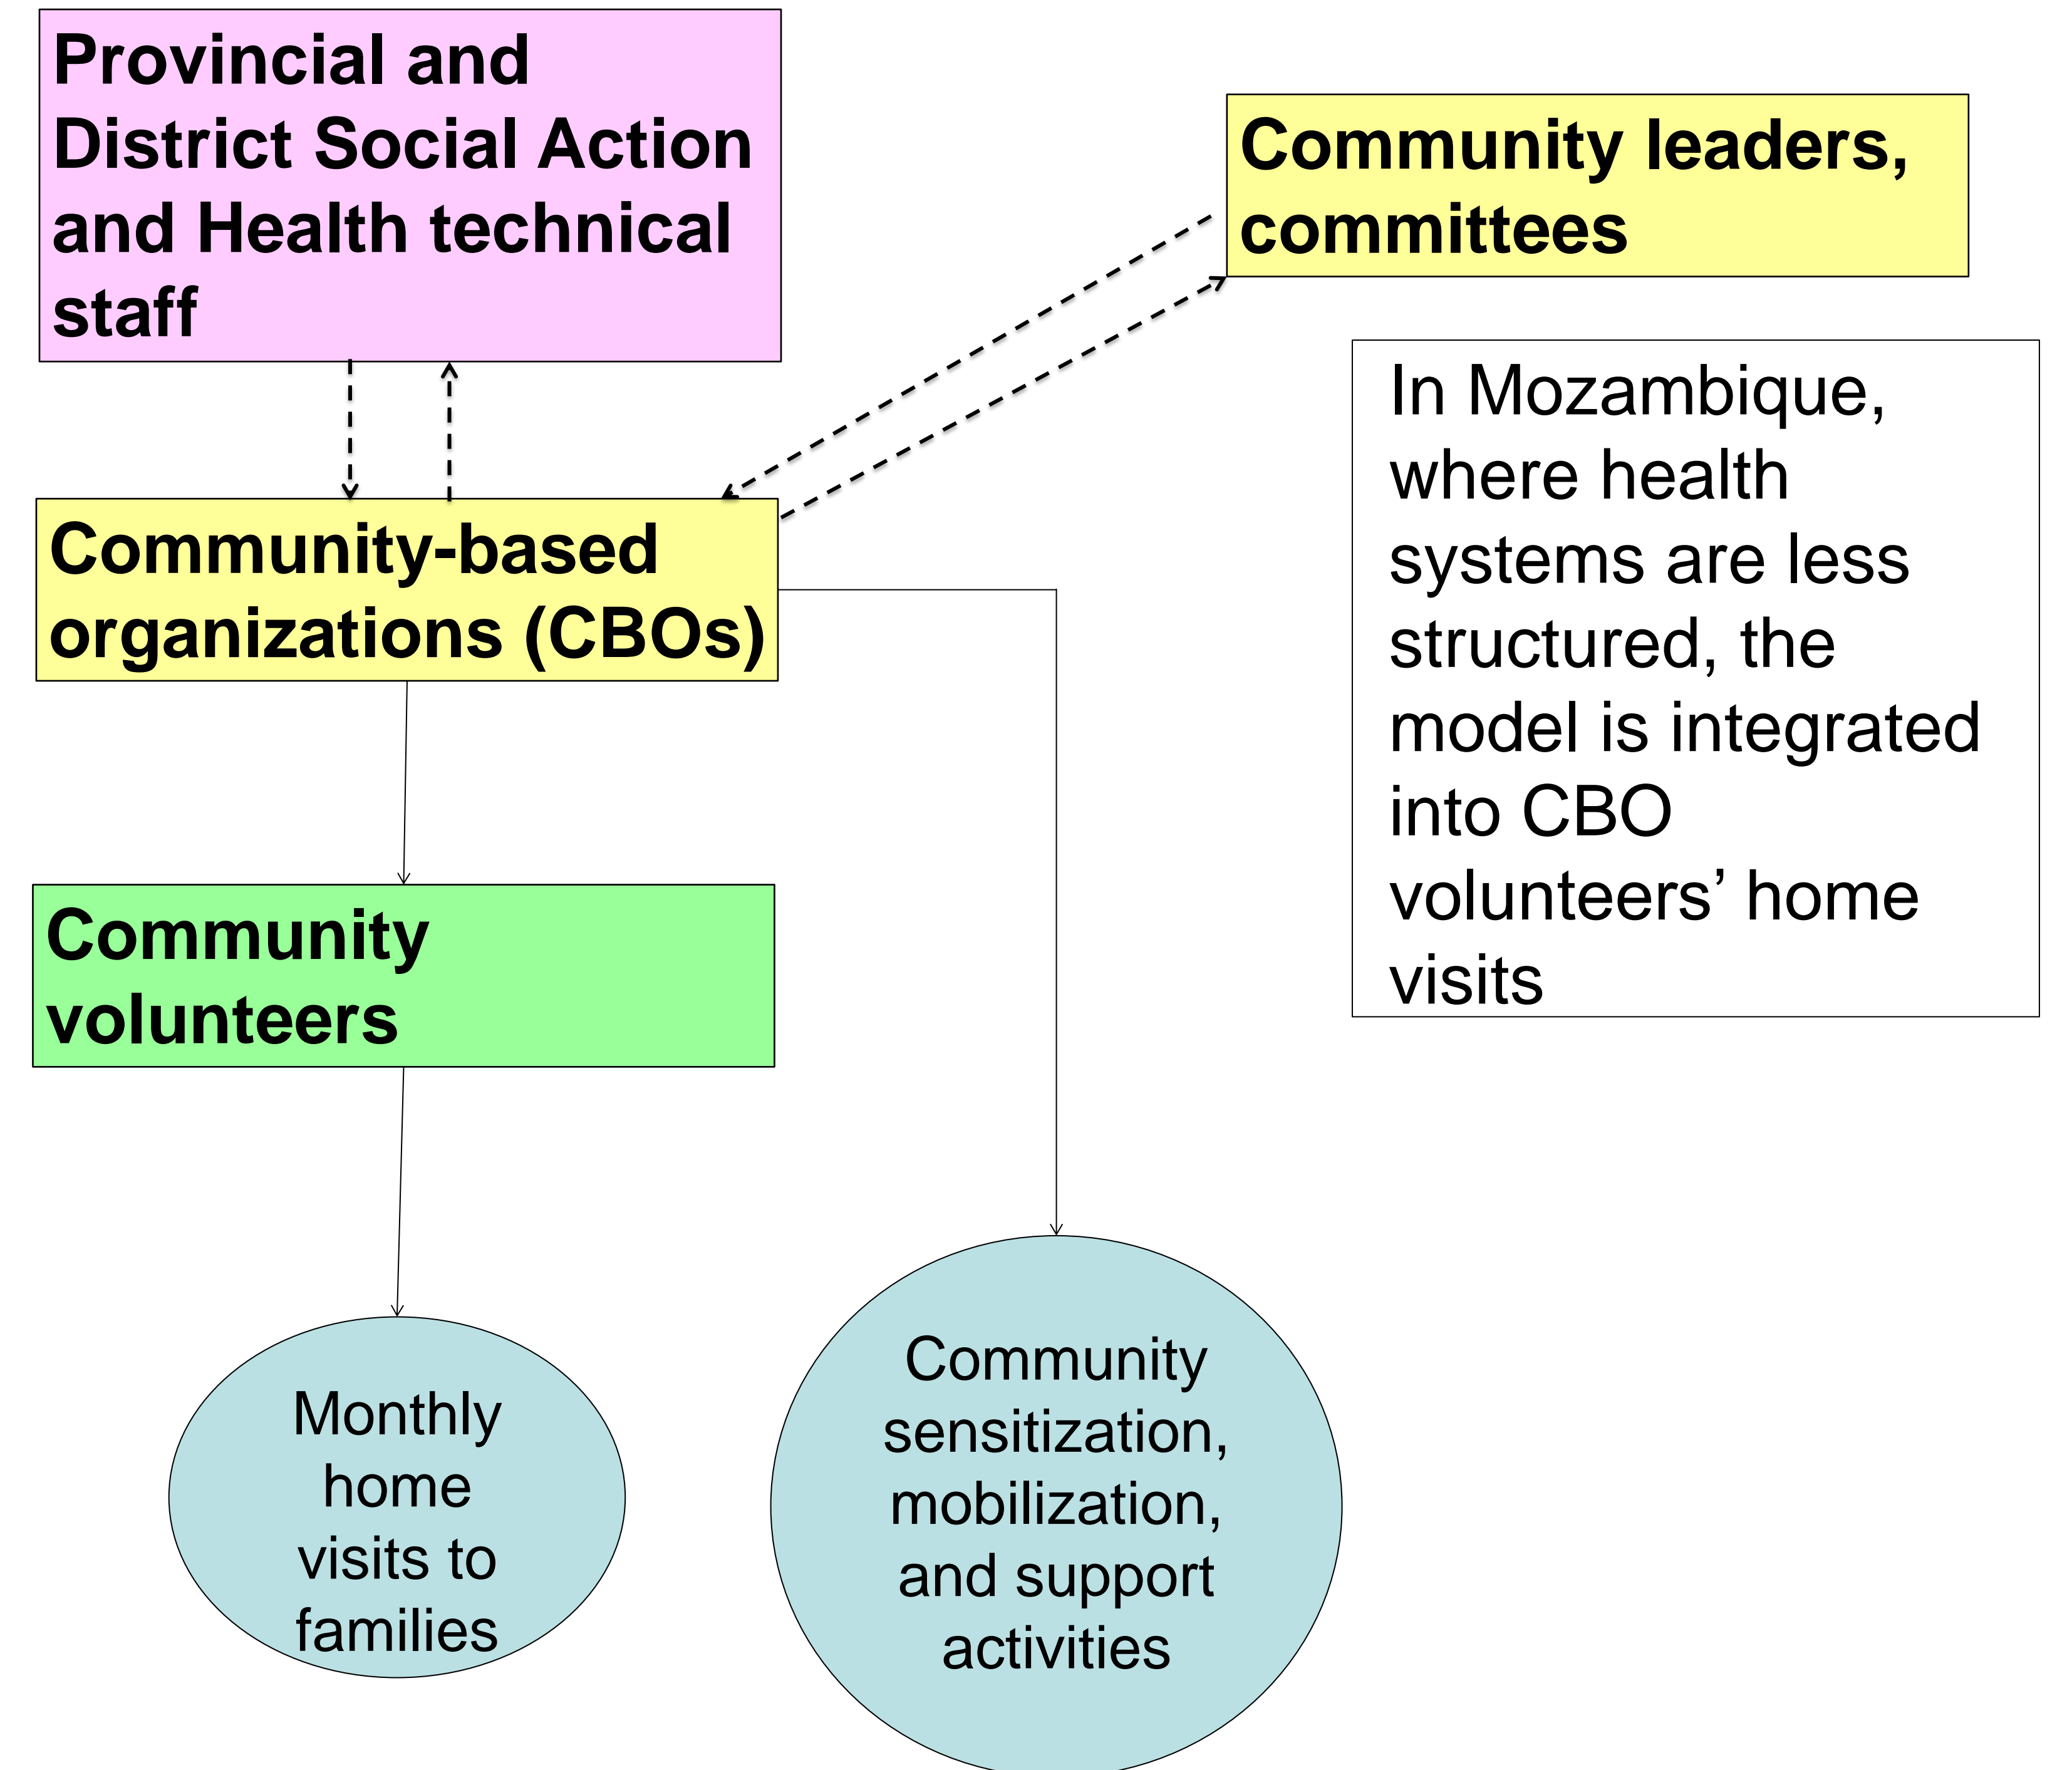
Provincial and District Social Action and Health technical staff

Community leaders, committees

In Mozambique, where health systems are less structured, the model is integrated into CBO volunteers' home visits

Community-based organizations (CBOs)

Community volunteers

Monthly home visits to families

Community sensitization, mobilization, and support activities